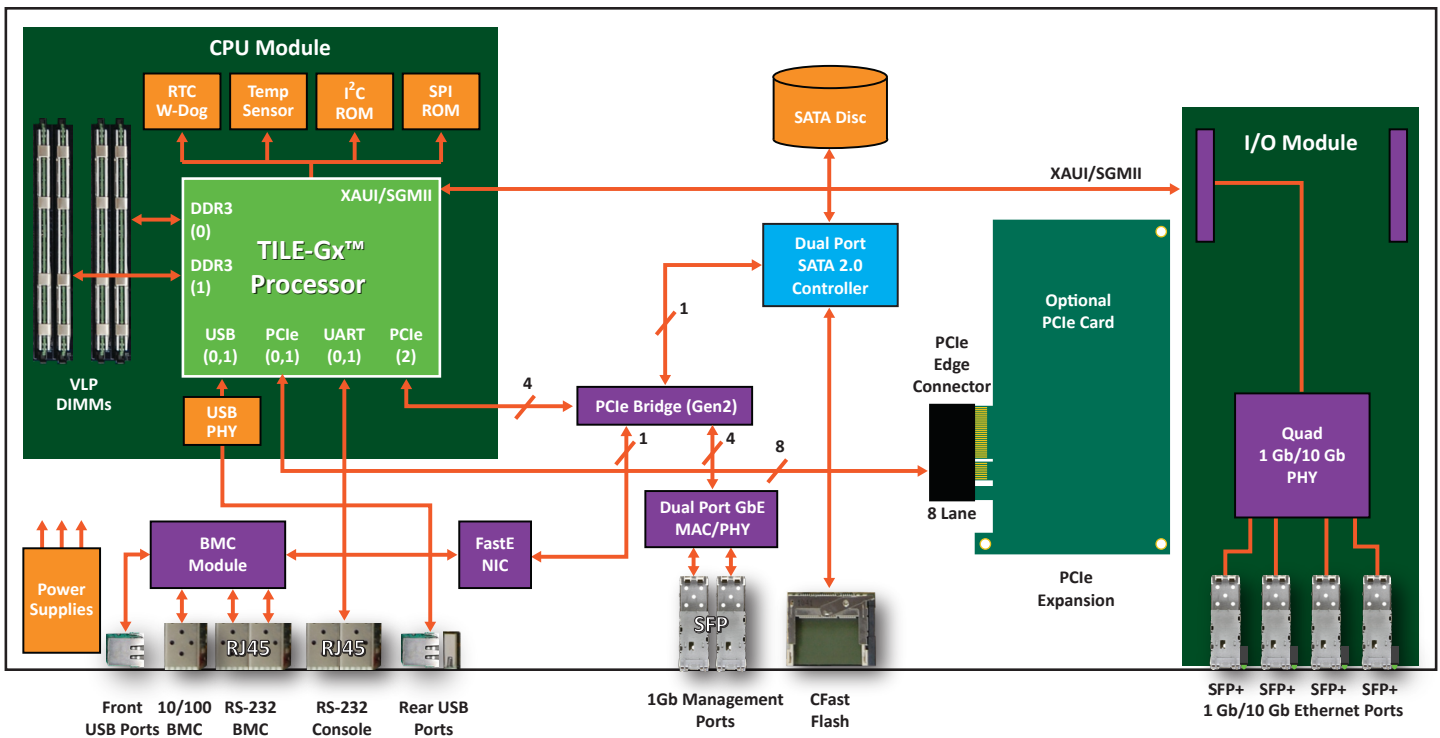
CPU Module

RTC W-Dog

Temp Sensor

$I^2C$ ROM

SPI ROM

SATA Disc

I/O Module

XAUI/SGMII

XAUI/SGMII

DDR3 (0)

DDR3 (1)

TILE-Gx™ Processor

USB (0,1)

PCIe (0,1)

UART (0,1)

PCIe (2)

Dual Port SATA 2.0 Controller

Optional PCIe Card

PCIe Edge Connector

1

4

PCIe Bridge (Gen2)

1

4

8

VLP DIMMs

USB PHY

Quad 1 Gb/10 Gb PHY

8 Lane

Dual Port GbE MAC/PHY

BMC Module

FastE NIC

PCIe Expansion

Power Supplies

RJ45

RJ45

SFP

Front USB Ports

10/100 BMC

RS-232 BMC

RS-232 Console

Rear USB Ports

1Gb Management Ports

CFast Flash

SFP+ SFP+ SFP+ SFP+

1 Gb/10 Gb Ethernet Ports